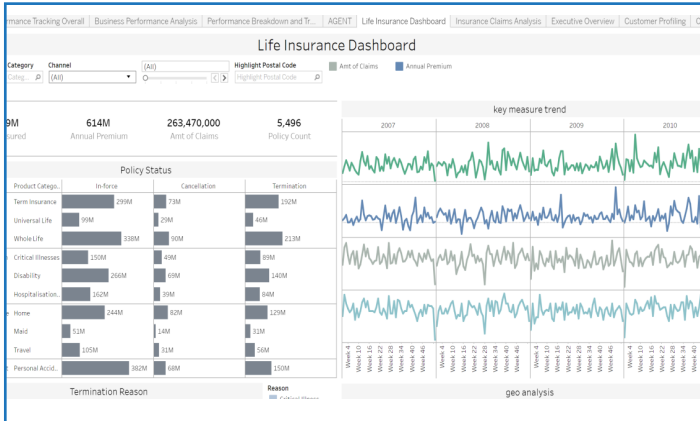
rmance Tracking Overall | Business Performance Analysis | Performance Breakdown and Tr... | AGENT | Life Insurance Dashboard | Insurance Claims Analysis | Executive Overview | Customer Profiling | C

Life Insurance Dashboard

Category
Categ...

Channel
(All)

(All)

Highlight Postal Code
Highlight Postal Code

Amt of Claims
Annual Premium

9M
ured

614M
Annual Premium

263,470,000
Amt of Claims

5,496
Policy Count

Policy Status

| Product Catego.. | In-force | Cancellation | Termination |
|---|---|---|---|
| Term Insurance | 299M | 73M | 192M |
| Universal Life | 99M | 29M | 46M |
| Whole Life | 338M | 90M | 213M |
| Critical Illnesses | 150M | 49M | 89M |
| Disability | 266M | 69M | 140M |
| Hospitalisation.. | 162M | 39M | 84M |
| Home | 244M | 82M | 129M |
| Maid | 51M | 14M | 31M |
| Travel | 105M | 31M | 56M |
| Personal Accid.. | 382M | 68M | 150M |

Termination Reason

Reason
Critical Illness

key measure trend

2007 2008 2009 2010

Week 4 Week 10 Week 16 Week 22 Week 28 Week 34 Week 40 Week 46 Week 4 Week 10 Week 16 Week 22 Week 28 Week 34 Week 40 Week 46 Week 4 Week 10 Week 16 Week 22 Week 28 Week 34 Week 40 Week 46 Week 4 Week 10 Week 16 Week 22 Week 28 Week 34 Week 40

geo analysis